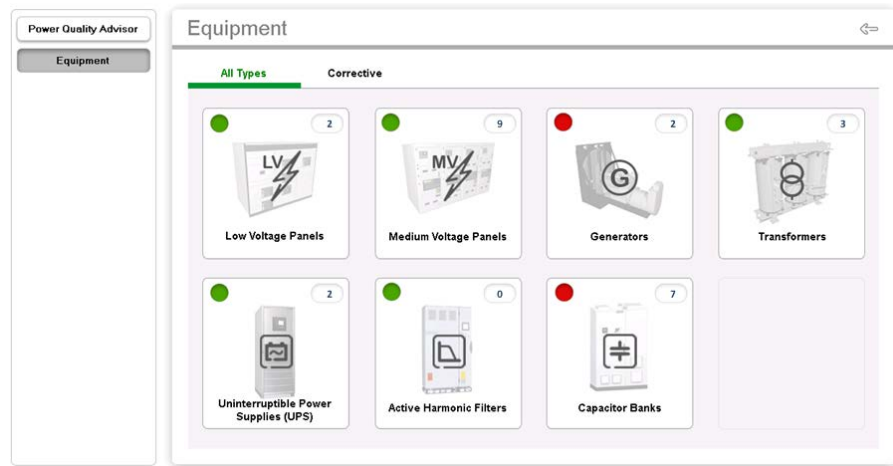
Power Quality Advisor

Equipment

Equipment

All Types

Corrective

2

LV

Low Voltage Panels

9

MV

Medium Voltage Panels

2

G

Generators

3

Transformers

2

Uninterruptible Power Supplies (UPS)

0

Active Harmonic Filters

7

Capacitor Banks